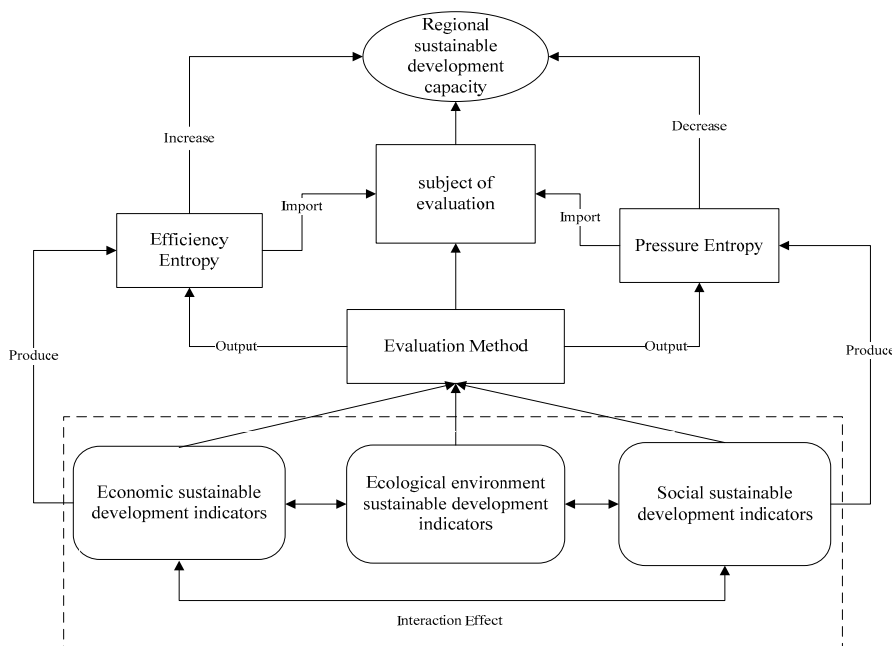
Regional sustainable development capacity

Increase

Decrease

subject of evaluation

Import

Import

Efficiency Entropy

Pressure Entropy

Produce

Output

Evaluation Method

Output

Produce

Economic sustainable development indicators

Ecological environment sustainable development indicators

Social sustainable development indicators

Interaction Effect